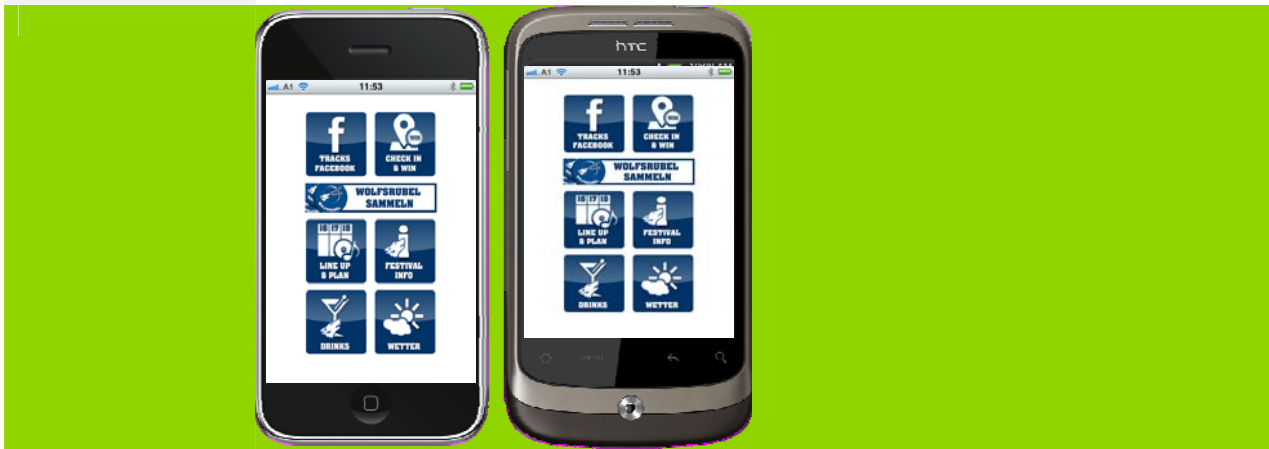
A1 11:53

TRACKS FACEBOOK
CHECK IN & WIN
WOLFSRUBEL SAMMELN
16 17 18
LINE UP & PLAN
FESTIVAL INFO
DRINKS
WETTER

htc

A1 11:53

TRACKS FACEBOOK
CHECK IN & WIN
WOLFSRUBEL SAMMELN
16 17 18
LINE UP & PLAN
FESTIVAL INFO
DRINKS
WETTER